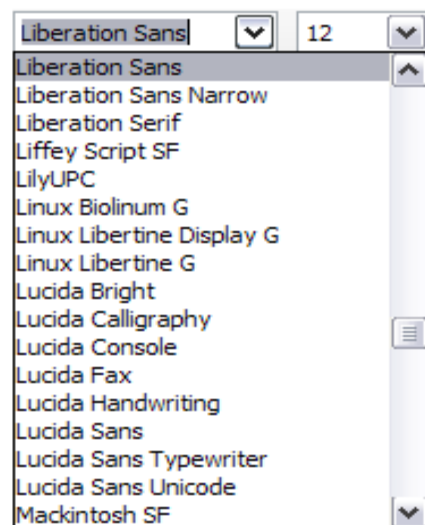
Liberation Sans
12
Liberation Sans
Liberation Sans Narrow
Liberation Serif
Liffey Script SF
LilyUPC
Linux Biolinum G
Linux Libertine Display G
Linux Libertine G
Lucida Bright
Lucida Calligraphy
Lucida Console
Lucida Fax
Lucida Handwriting
Lucida Sans
Lucida Sans Typewriter
Lucida Sans Unicode
Mackintosh SF